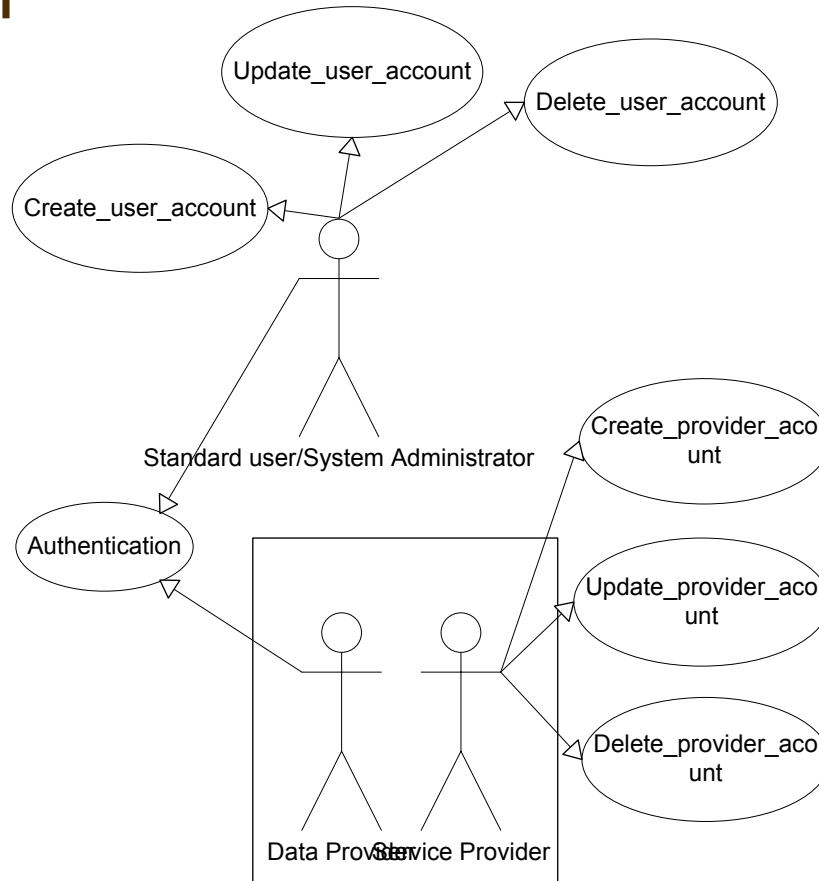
Update_user_account

Delete_user_account

Create_user_account

Standard user/System Administrator

Create_provider_aco unt

Authentication

Update_provider_aco unt

Delete_provider_aco unt

Data Provider

Service Provider